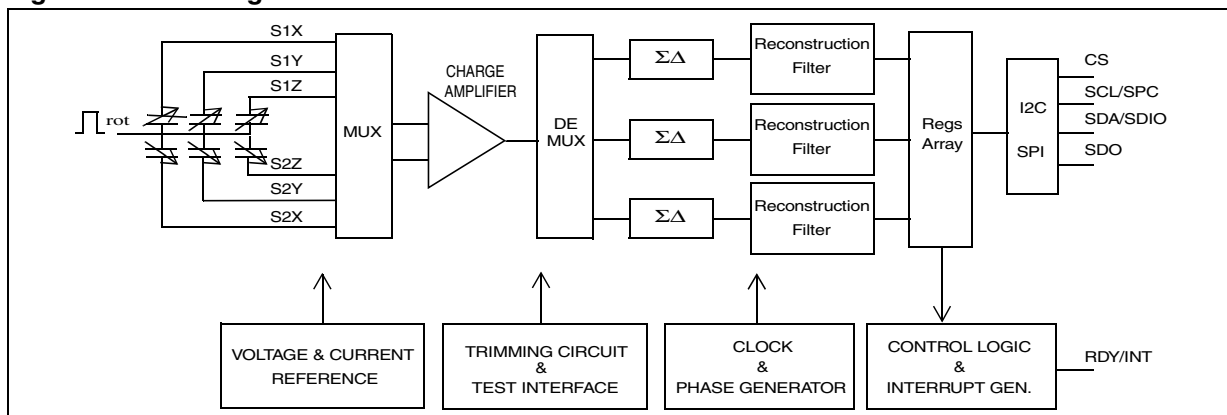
S1X
S1Y
S1Z
rot
S2Z
S2Y
S2X
MUX
CHARGE AMPLIFIER
DE MUX
$\Sigma\Delta$
$\Sigma\Delta$
$\Sigma\Delta$
Reconstruction Filter
Reconstruction Filter
Reconstruction Filter
Regs Array
I2C
SPI
CS
SCL/SPC
SDA/SDIO
SDO
VOLTAGE & CURRENT REFERENCE
TRIMMING CIRCUIT & TEST INTERFACE
CLOCK & PHASE GENERATOR
CONTROL LOGIC & INTERRUPT GEN.
RDY/INT